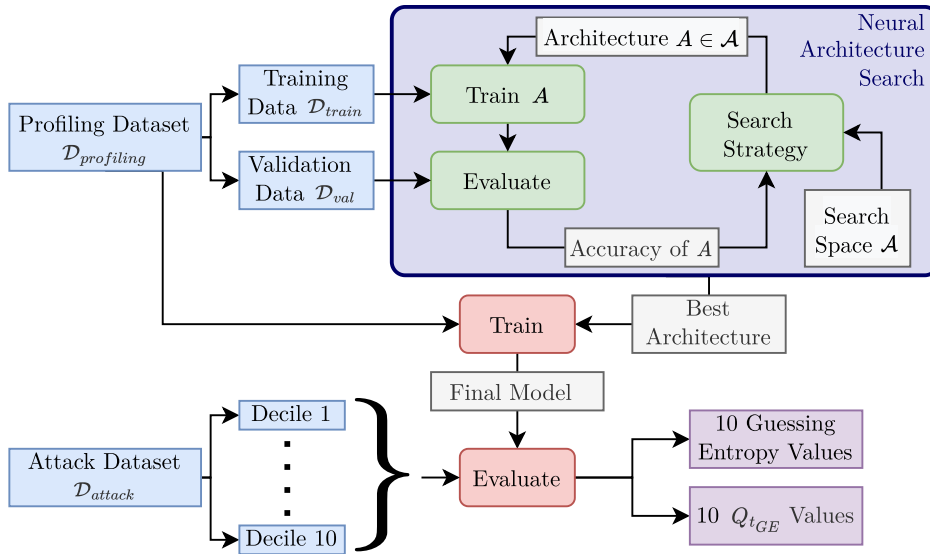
Neural Architecture Search

Architecture $A \in \mathcal{A}$

Profiling Dataset $\mathcal{D}_{profiling}$

Training Data $\mathcal{D}_{train}$

Validation Data $\mathcal{D}_{val}$

Train $A$

Evaluate

Search Strategy

Search Space $\mathcal{A}$

Accuracy of $A$

Train

Best Architecture

Final Model

Attack Dataset $\mathcal{D}_{attack}$

Decile 1

Decile 10

Evaluate

10 Guessing Entropy Values

10 $Q_{t_{GE}}$ Values